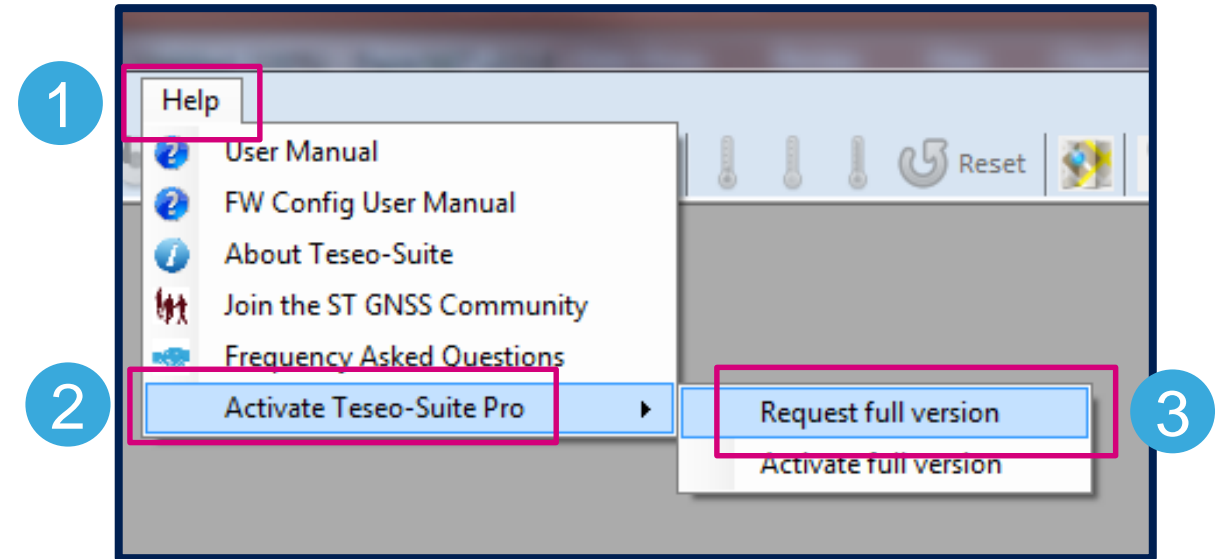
1

Help

User Manual

FW Config User Manual

About Teseo-Suite

Join the ST GNSS Community

Frequency Asked Questions

2

Activate Teseo-Suite Pro

Reset

Request full version

Activate full version

3